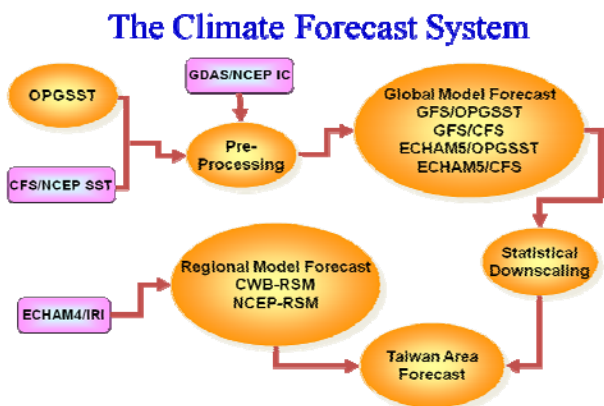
The Climate Forecast System

OPGSST

GDAS/NCEP IC

Pre-Processing

CFS/NCEP SST

Global Model Forecast
GFS/OPGSST
GFS/CFS
ECHAM5/OPGSST
ECHAM5/CFS

Statistical Downscaling

Regional Model Forecast
CWB-RSM
NCEP-RSM

ECHAM4/IRI

Taiwan Area Forecast